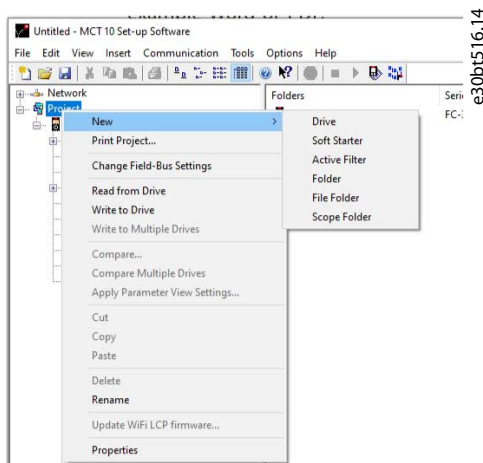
Untitled - MCT 10 Set-up Software

File Edit View Insert Communication Tools Options Help

Network
Project

Folders
Seri
FC-

New
Print Project...
Change Field-Bus Settings
Read from Drive
Write to Drive
Write to Multiple Drives
Compare...
Compare Multiple Drives
Apply Parameter View Settings...
Cut
Copy
Paste
Delete
Rename
Update WiFi LCP firmware...
Properties

Drive
Soft Starter
Active Filter
Folder
File Folder
Scope Folder

e30bt516.14